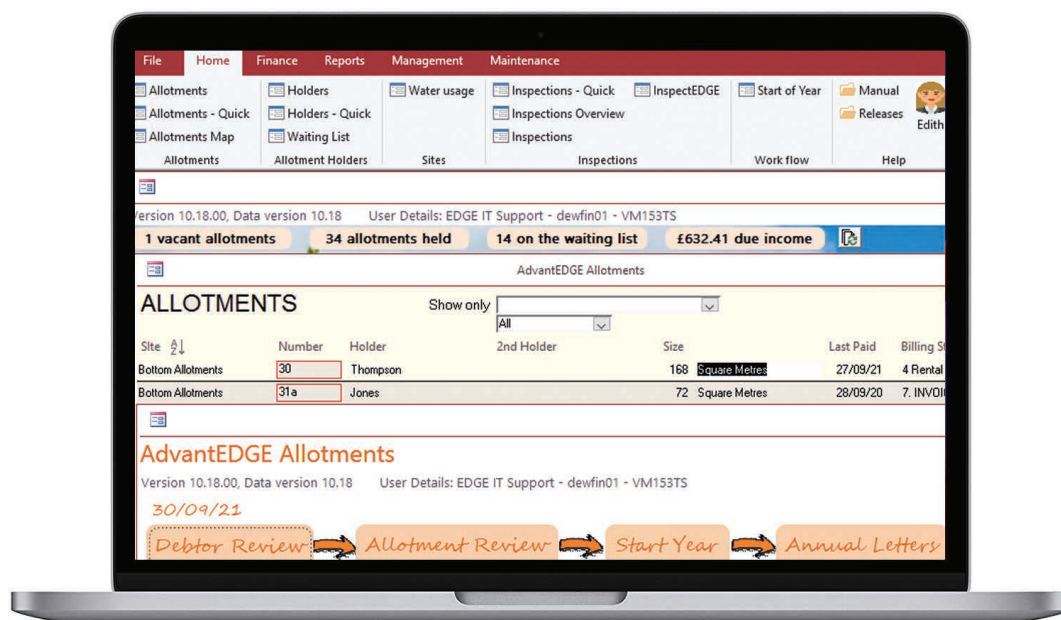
File Home Finance Reports Management Maintenance

Allotments
Allotments - Quick
Allotments Map
Allotments

Holders
Holders - Quick
Waiting List
Allotment Holders

Water usage
Sites

Inspections - Quick
InspectEDGE
Inspections Overview
Inspections
Inspections

Start of Year
Work flow

Manual
Releases
Edith
Help

ersion 10.18.00, Data version 10.18 User Details: EDGE IT Support - dewfin01 - VM153TS

1 vacant allotments 34 allotments held 14 on the waiting list £632.41 due income

AdvantEDGE Allotments

ALLOTMENTS

Show only
All

| Site | Number | Holder | 2nd Holder | Size | | Last Paid | Billing St |
|---|---|---|---|---|---|---|---|
| Bottom Allotments | 30 | Thompson | | 168 | Square Metres | 27/09/21 | 4 Rental |
| Bottom Allotments | 31a | Jones | | 72 | Square Metres | 28/09/20 | 7. INVOI |

AdvantEDGE Allotments

Version 10.18.00, Data version 10.18 User Details: EDGE IT Support - dewfin01 - VM153TS

30/09/21

Debtor Review Allotment Review Start Year Annual Letters